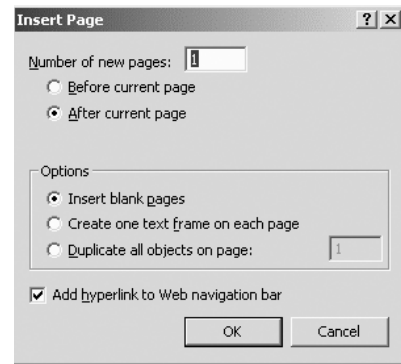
Insert Page

? X

Number of new pages: 1

Before current page

After current page

Options

Insert blank pages

Create one text frame on each page

Duplicate all objects on page: 1

Add hyperlink to Web navigation bar

OK

Cancel